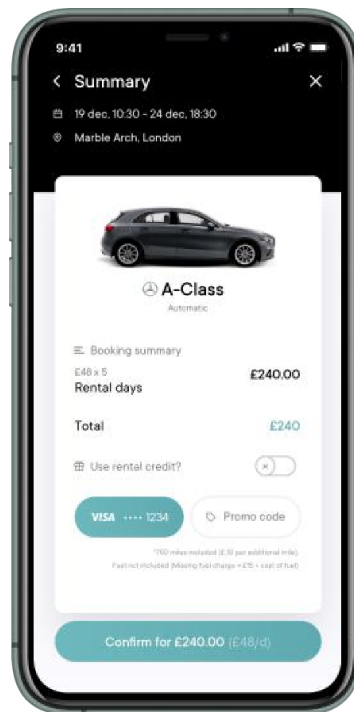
9:41

< Summary ×

19 dec, 10:30 - 24 dec, 18:30

Marble Arch, London

A-Class

Automatic

Booking summary

£48 x 5

Rental days £240.00

Total £240

Use rental credit?

VISA •••• 1234

Promo code

*750 miles included (£.30 per additional mile)

Fuel not included (Missing fuel charge = £15 + cost of fuel)

Confirm for £240.00 (£48/d)